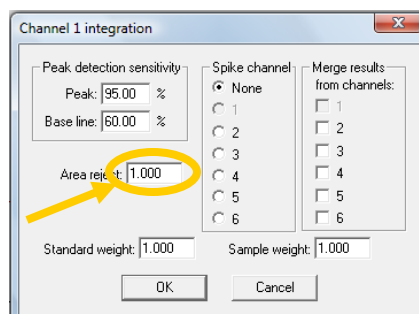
Channel 1 integration

Peak detection sensitivity
Peak: 95.00 %
Base line: 60.00 %

Spike channel
None
1
2
3
4
5
6

Merge results from channels:
1
2
3
4
5
6

Area reject: 1.000

Standard weight: 1.000
Sample weight: 1.000

OK
Cancel